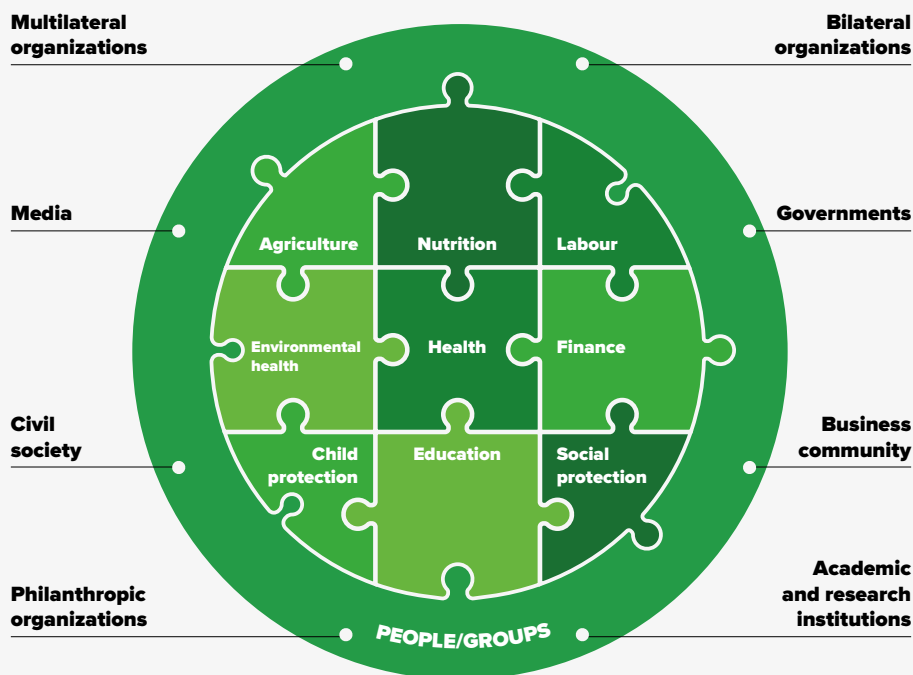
Multilateral organizations

Bilateral organizations

Media

Governments

Agriculture

Nutrition

Labour

Environmental health

Health

Finance

Child protection

Education

Social protection

Civil society

Business community

Philanthropic organizations

PEOPLE/GROUPS

Academic and research institutions